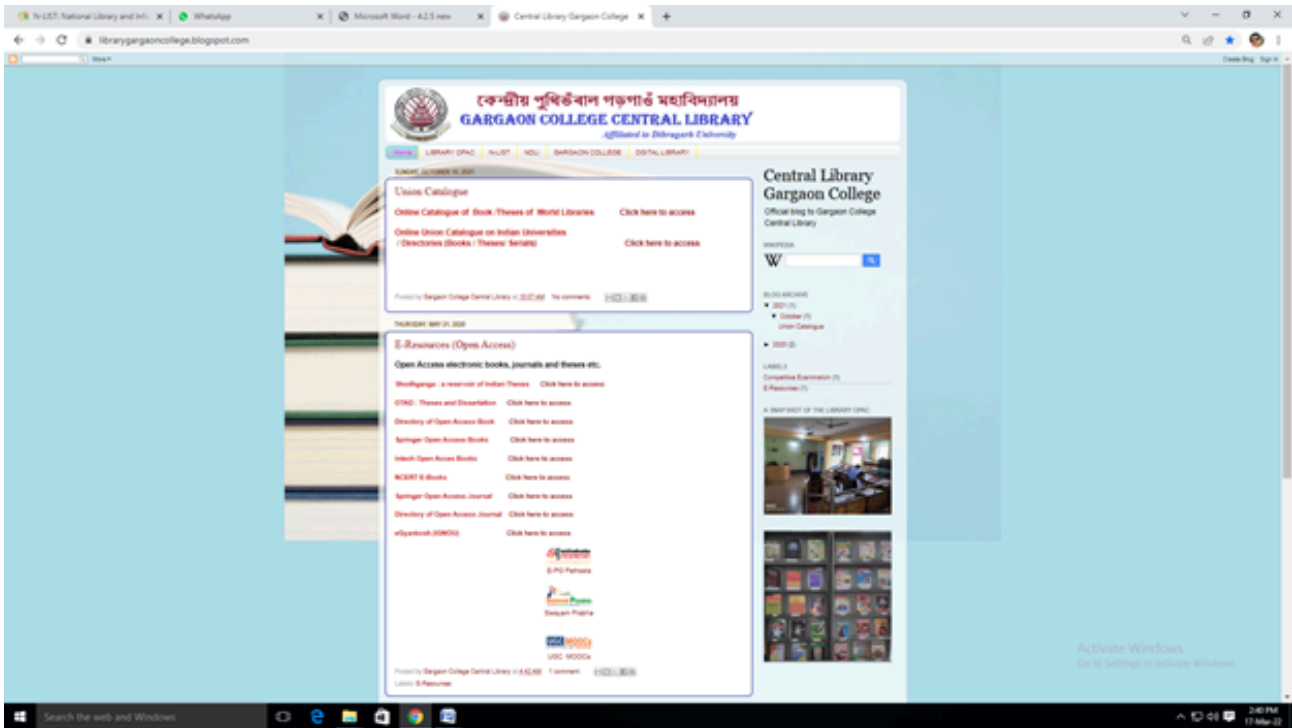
N-LIST: National Library and Inf... × | WhatsApp × | Microsoft Word - 4.2.5 new × | Central Library Gargaon College × +

librarygargaoncollege.blogspot.com

More

Create Blog Sign In

কেন্দ্ৰীয় পুথিভঁৰাল গড়গাওঁ মহাবিদ্যালয়
GARGAON COLLEGE CENTRAL LIBRARY
Affiliated to Dibrugarh University

Home | LIBRARY OPAC | N-LIST | NDLI | GARGAON COLLEGE | DIGITAL LIBRARY

SUNDAY, OCTOBER 10, 2021

Union Catalogue

Online Catalogue of Book /Theses of World Libraries Click here to access

Online Union Catalogue on Indian Universities / Directories (Books / Theses/ Serials) Click here to access

Posted by Gargaon College Central Library at 10:27 AM No comments:

THURSDAY, MAY 21, 2020

E-Resources (Open Access)

Open Access electronic books, journals and theses etc.

Shodhganga : a reservoir of Indian Theses Click here to access

OTAD : Theses and Dissertation Click here to access

Directory of Open Access Book Click here to access

Springer Open Access Books Click here to access

Intech Open Acces Books Click here to access

NCERT E-Books Click here to access

Springer Open Access Journal Click here to access

Directory of Open Access Journal Click here to access

eGyankosh (IGNOU) Click here to access

E-PG Pathsala

Swayam Prabha

UGC MOOCs

Posted by Gargaon College Central Library at 4:42 AM 1 comment:

Labels: E-Resources

Central Library Gargaon College

Official blog to Gargaon College Central Library

WIKIPEDIA

W

BLOG ARCHIVE

▼ 2021 (1)
▼ October (1)
Union Catalogue

► 2020 (2)

LABELS

Competitive Examination (1)
E-Resources (1)

A SNAP SHOT OF THE LIBRARY OPAC

Activate Windows
Go to Settings to activate Windows.

Search the web and Windows

2:40 PM
17-Mar-22